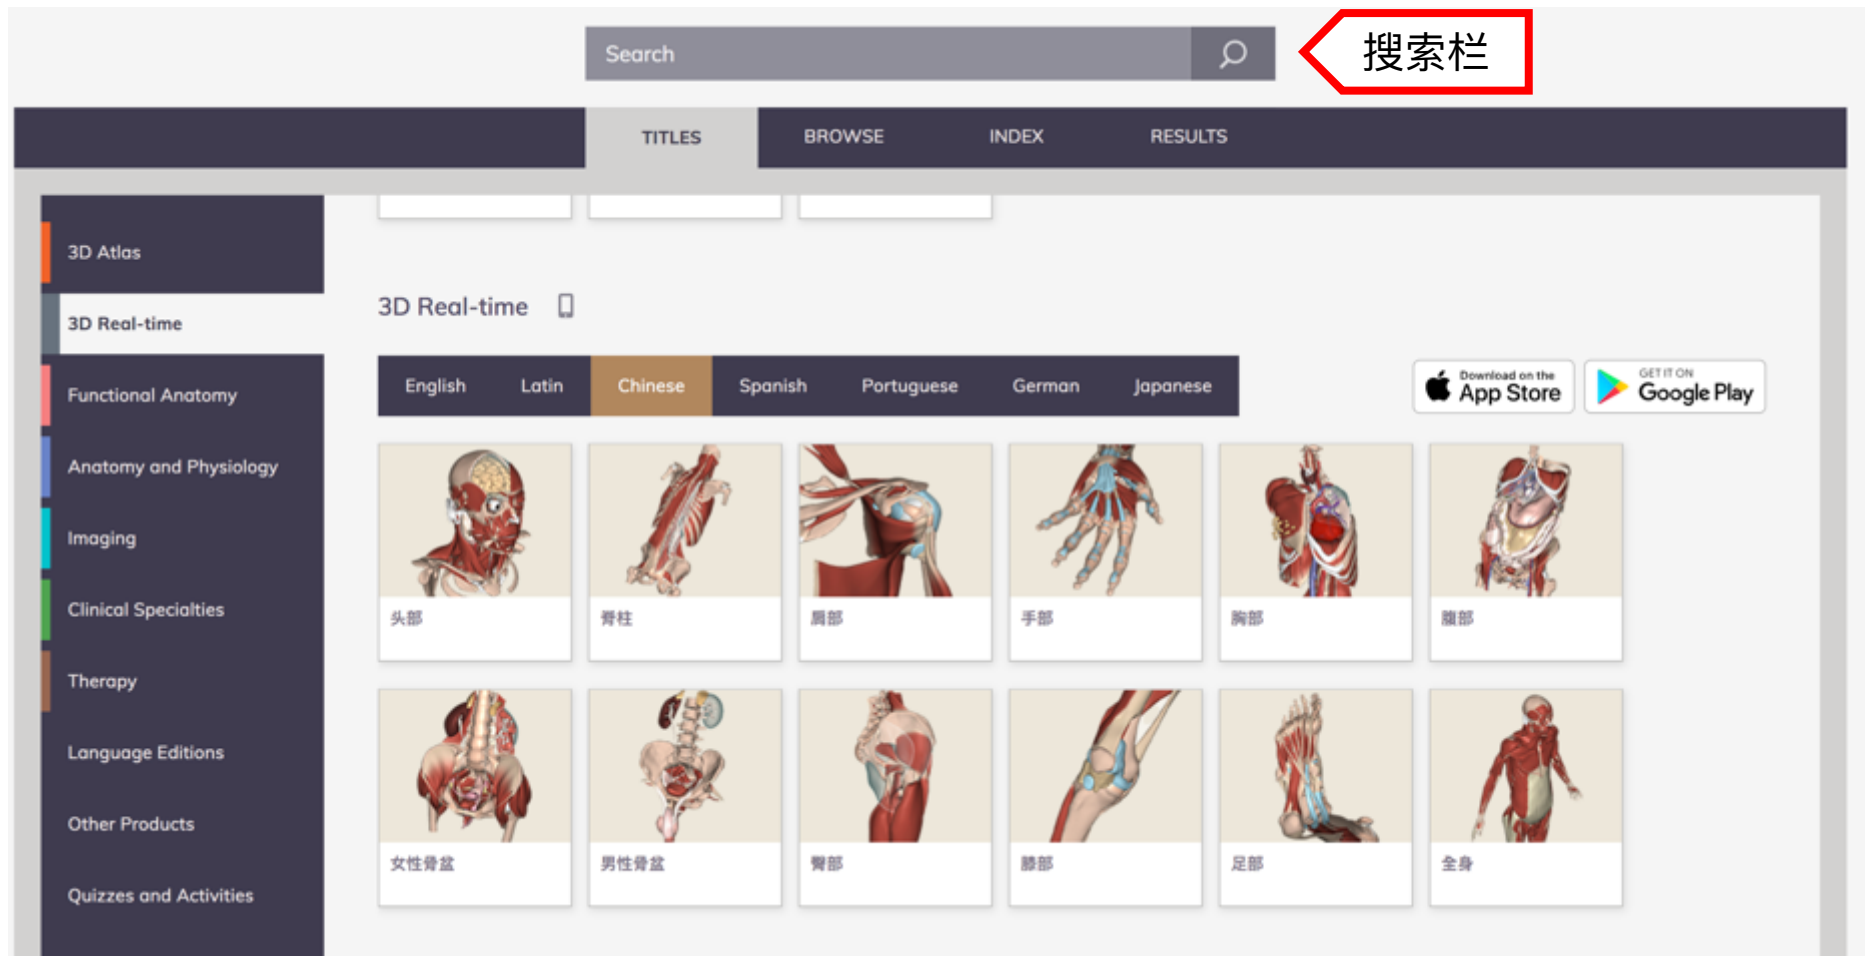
Search

搜索栏

TITLES BROWSE INDEX RESULTS

3D Atlas
3D Real-time
Functional Anatomy
Anatomy and Physiology
Imaging
Clinical Specialties
Therapy
Language Editions
Other Products
Quizzes and Activities

3D Real-time

English Latin Chinese Spanish Portuguese German Japanese

Download on the App Store

GET IT ON Google Play

头部
脊柱
肩部
手部
胸部
腹部
女性骨盆
男性骨盆
臀部
膝部
足部
全身